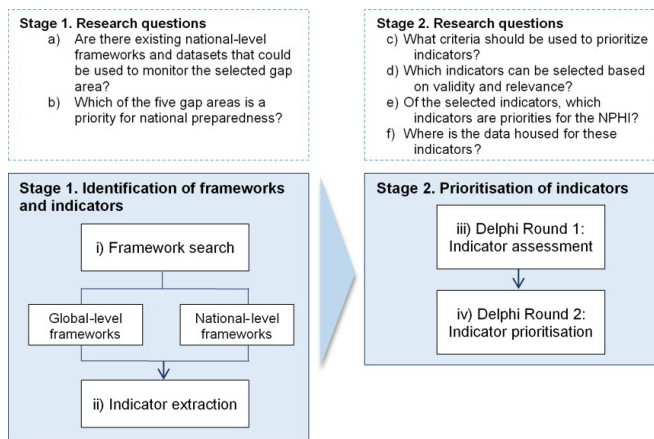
Stage 1. Research questions

a) Are there existing national-level frameworks and datasets that could be used to monitor the selected gap area?

b) Which of the five gap areas is a priority for national preparedness?

Stage 2. Research questions

c) What criteria should be used to prioritize indicators?

d) Which indicators can be selected based on validity and relevance?

e) Of the selected indicators, which indicators are priorities for the NPHI?

f) Where is the data housed for these indicators?

Stage 1. Identification of frameworks and indicators

i) Framework search

Global-level frameworks

National-level frameworks

ii) Indicator extraction

Stage 2. Prioritisation of indicators

iii) Delphi Round 1: Indicator assessment

iv) Delphi Round 2: Indicator prioritisation